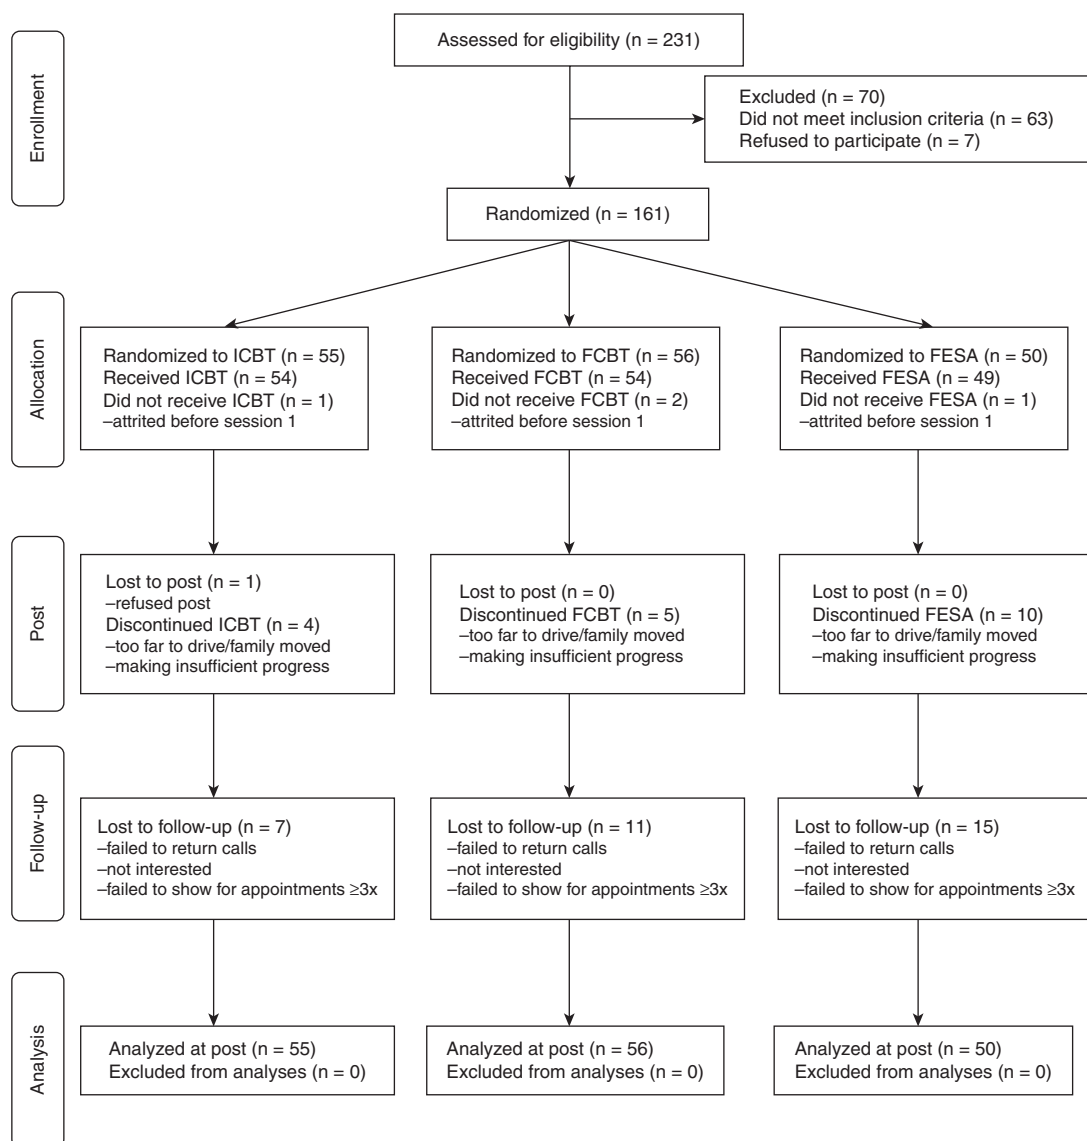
Enrollment

Assessed for eligibility (n = 231)

Excluded (n = 70)
Did not meet inclusion criteria (n = 63)
Refused to participate (n = 7)

Randomized (n = 161)

Allocation

Randomized to ICBT (n = 55)
Received ICBT (n = 54)
Did not receive ICBT (n = 1)
–attrited before session 1

Randomized to FCBT (n = 56)
Received FCBT (n = 54)
Did not receive FCBT (n = 2)
–attrited before session 1

Randomized to FESA (n = 50)
Received FESA (n = 49)
Did not receive FESA (n = 1)
–attrited before session 1

Post

Lost to post (n = 1)
–refused post
Discontinued ICBT (n = 4)
–too far to drive/family moved
–making insufficient progress

Lost to post (n = 0)
Discontinued FCBT (n = 5)
–too far to drive/family moved
–making insufficient progress

Lost to post (n = 0)
Discontinued FESA (n = 10)
–too far to drive/family moved
–making insufficient progress

Follow-up

Lost to follow-up (n = 7)
–failed to return calls
–not interested
–failed to show for appointments ≥3x

Lost to follow-up (n = 11)
–failed to return calls
–not interested
–failed to show for appointments ≥3x

Lost to follow-up (n = 15)
–failed to return calls
–not interested
–failed to show for appointments ≥3x

Analysis

Analyzed at post (n = 55)
Excluded from analyses (n = 0)

Analyzed at post (n = 56)
Excluded from analyses (n = 0)

Analyzed at post (n = 50)
Excluded from analyses (n = 0)